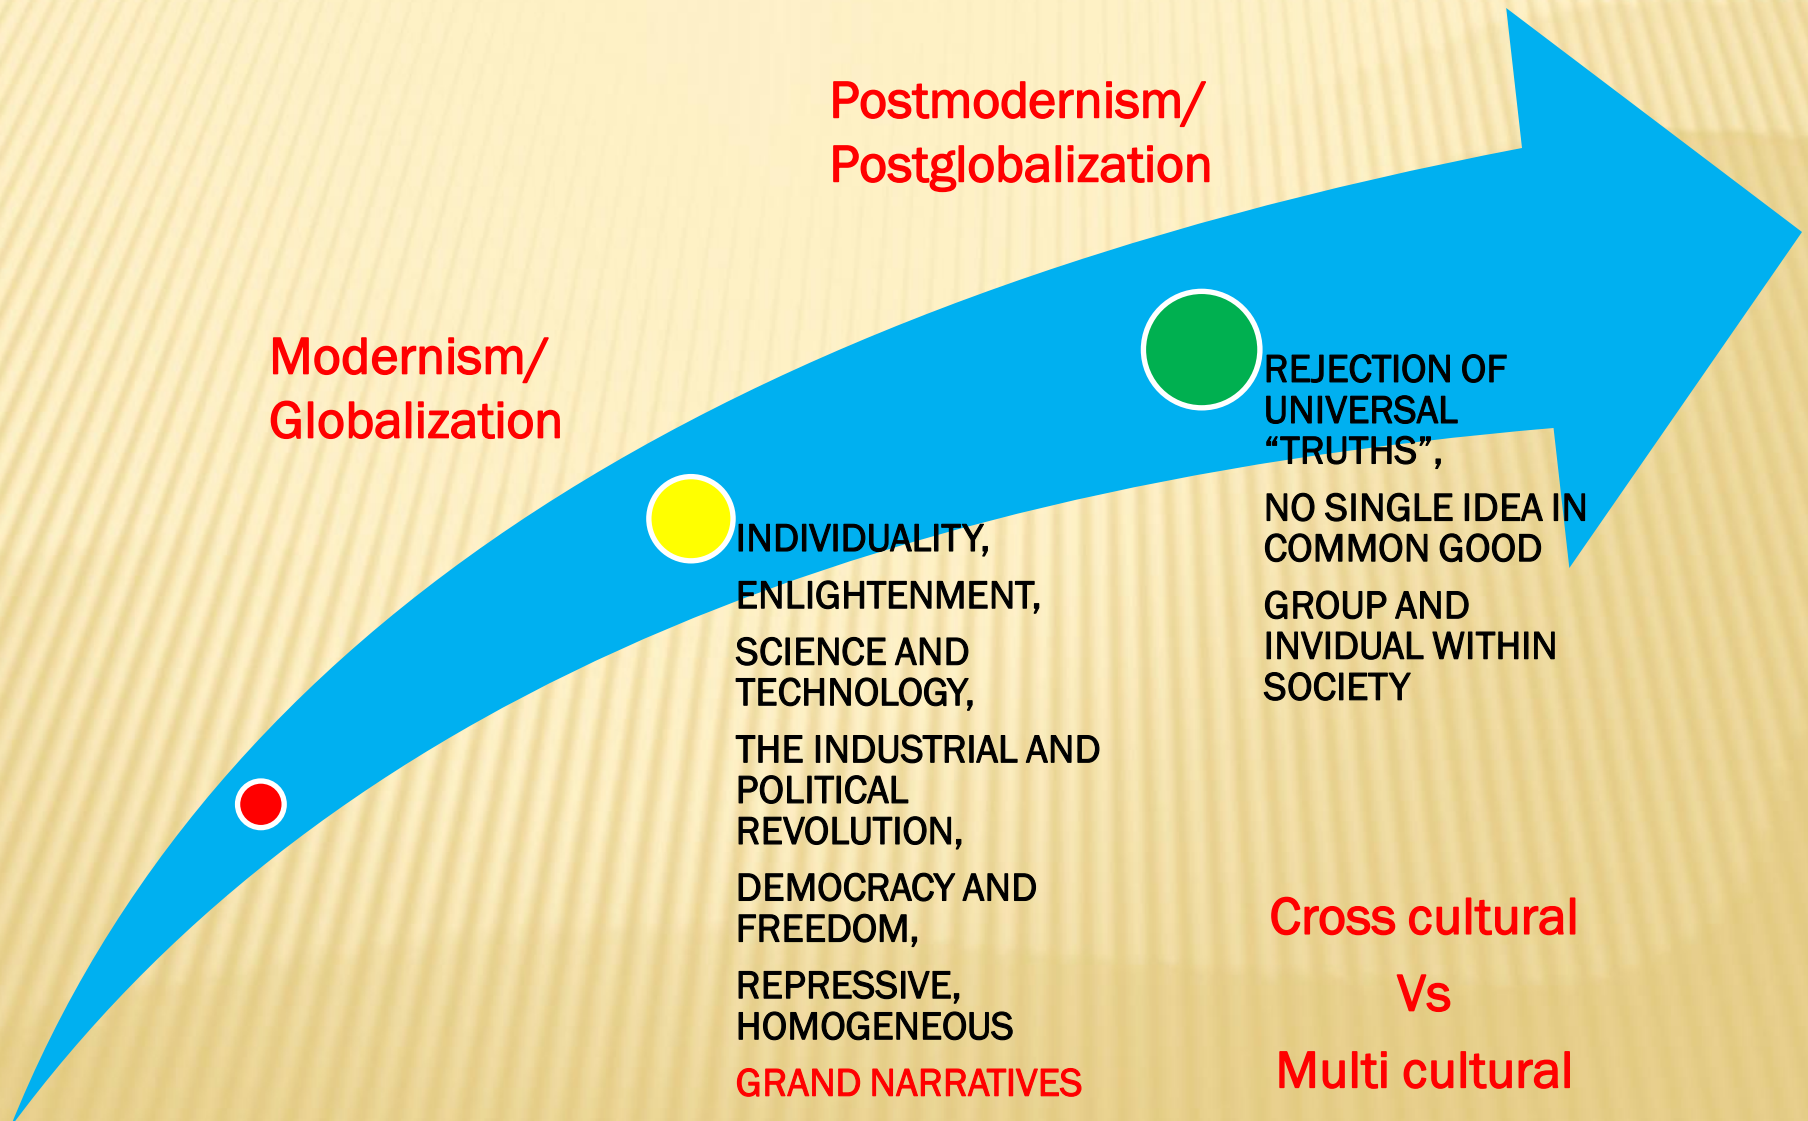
Postmodernism/ Postglobalization

Modernism/ Globalization

INDIVIDUALITY,

ENLIGHTENMENT,

SCIENCE AND TECHNOLOGY,

THE INDUSTRIAL AND POLITICAL REVOLUTION,

DEMOCRACY AND FREEDOM,

REPRESSIVE, HOMOGENEOUS

GRAND NARRATIVES

REJECTION OF UNIVERSAL "TRUTHS",

NO SINGLE IDEA IN COMMON GOOD

GROUP AND INVIDUAL WITHIN SOCIETY

Cross cultural

Vs

Multi cultural